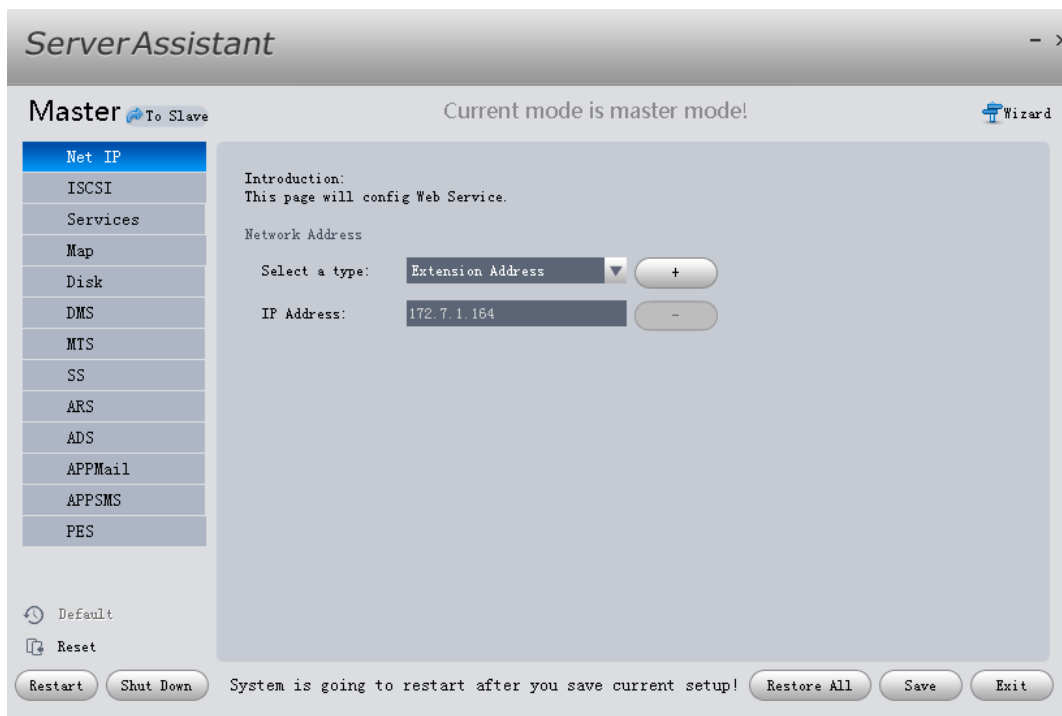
ServerAssistant

- ×

Master To Slave

Current mode is master mode!

Wizard

Net IP
ISCSI
Services
Map
Disk
DMS
MTS
SS
ARS
ADS
APPMail
APPSMS
PES

Introduction:
This page will config Web Service.

Network Address

Select a type: Extension Address +

IP Address: 172.7.1.164 -

Default
Reset

Restart Shut Down System is going to restart after you save current setup! Restore All Save Exit